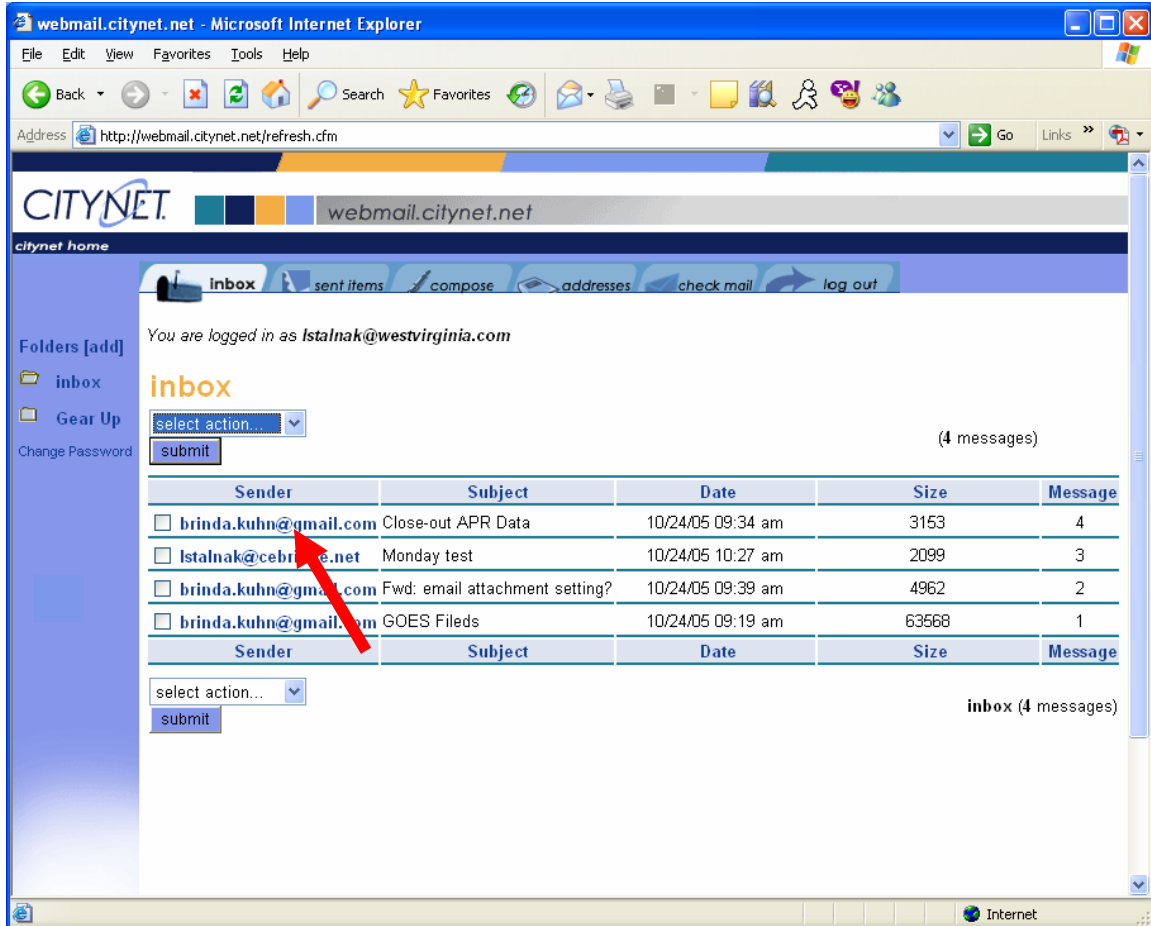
webmail.citynet.net - Microsoft Internet Explorer

File Edit View Favorites Tools Help

Back Search Favorites

Address http://webmail.citynet.net/refresh.cfm Go Links

CITYNET webmail.citynet.net

citynet home

inbox sent items compose addresses check mail log out

Folders [add]

inbox

Gear Up

Change Password

You are logged in as lstalnak@westvirginia.com

inbox

select action...

submit

(4 messages)

| Sender | Subject | Date | Size | Message |
|---|---|---|---|---|
| brinda.kuhn@gmail.com | Close-out APR Data | 10/24/05 09:34 am | 3153 | 4 |
| lstalnak@ceb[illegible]e.net | Monday test | 10/24/05 10:27 am | 2099 | 3 |
| brinda.kuhn@gm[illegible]l.com | Fwd: email attachment setting? | 10/24/05 09:39 am | 4962 | 2 |
| brinda.kuhn@gmail.com | GOES Fileds | 10/24/05 09:19 am | 63568 | 1 |
| Sender | Subject | Date | Size | Message |

select action...

submit

inbox (4 messages)

Internet